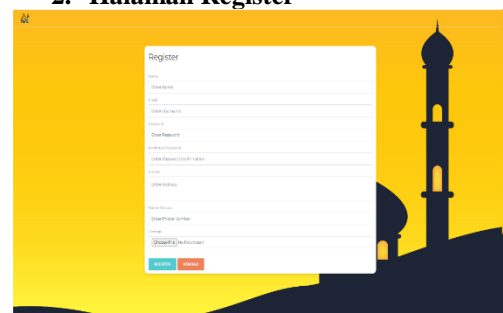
2. Halaman Register

Register

Nama

Enter Name

Email

Enter Your Name

Password

Enter Password

Konfirmasi Password

Enter Password (Confirmation)

Alamat

Enter Address

Nomor Telepon

Enter Phone Number

Gambar

Choose File No file chosen

REGISTER KEMBALI